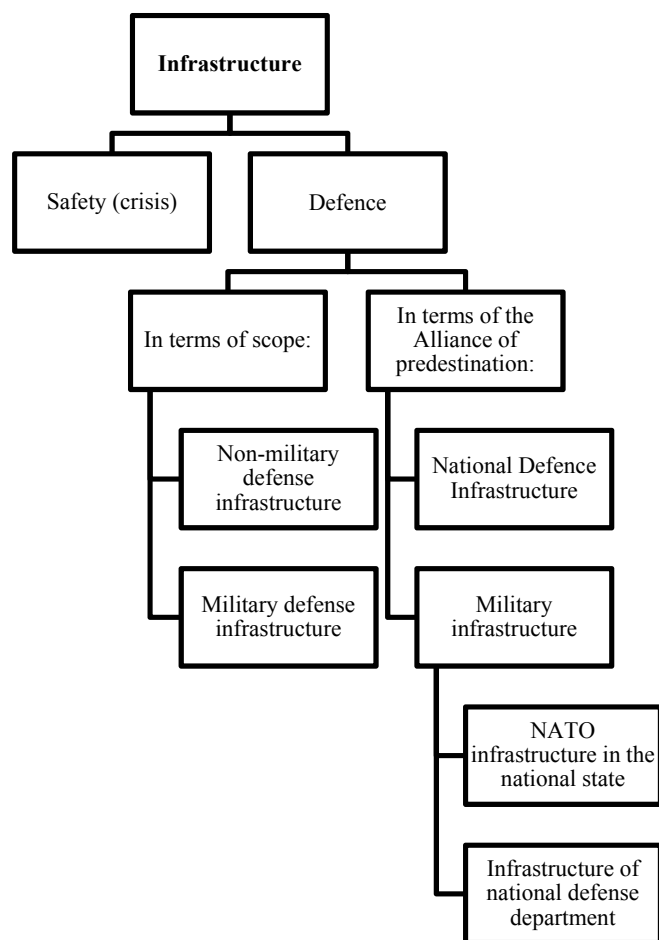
**Infrastructure**

Safety (crisis)

Defence

In terms of scope:

Non-military defense infrastructure

Military defense infrastructure

In terms of the Alliance of predestination:

National Defence Infrastructure

Military infrastructure

NATO infrastructure in the national state

Infrastructure of national defense department